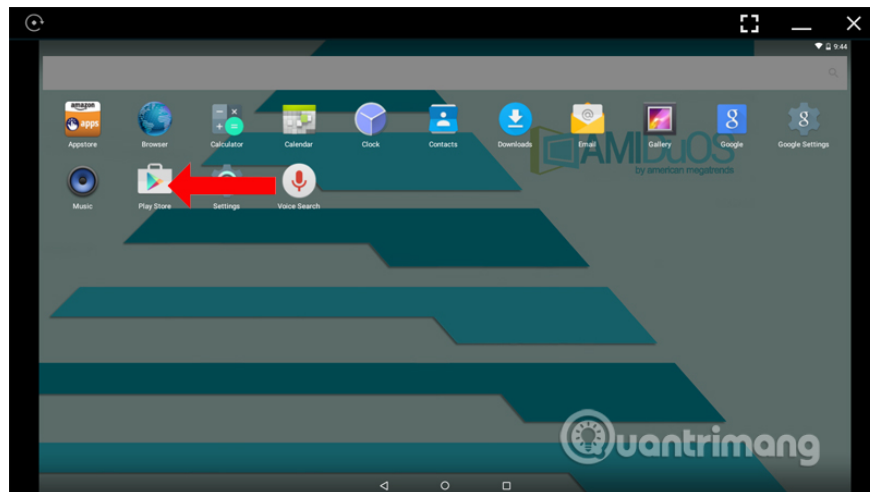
9:44

amazon apps
Appstore
Browser
Calculator
Calendar
Clock
Contacts
Downloads
Email
Gallery
Google
Google Settings
Music
Play Store
Settings
Voice Search

AMIDuOS
by american megatrends

Quantrimang